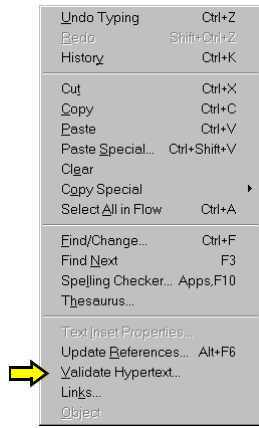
Undo Typing Ctrl+Z
Redo Shift+Ctrl+Z
History Ctrl+K

Cut Ctrl+X
Copy Ctrl+C
Paste Ctrl+V
Paste Special... Ctrl+Shift+V
Clear
Copy Special
Select All in Flow Ctrl+A

Find/Change... Ctrl+F
Find Next F3
Spelling Checker... Apps,F10
Thesaurus...

Text Inset Properties...
Update References... Alt+F6
Validate Hypertext...
Links...
Object